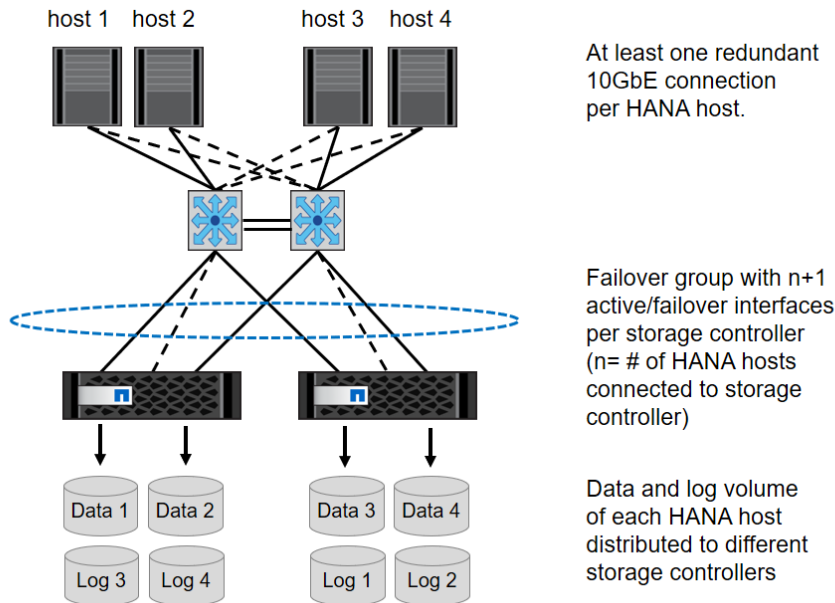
host 1 host 2 host 3 host 4

At least one redundant 10GbE connection per HANA host.

Failover group with n+1 active/failover interfaces per storage controller (n= # of HANA hosts connected to storage controller)

Data 1 Data 2 Data 3 Data 4

Log 3 Log 4 Log 1 Log 2

Data and log volume of each HANA host distributed to different storage controllers